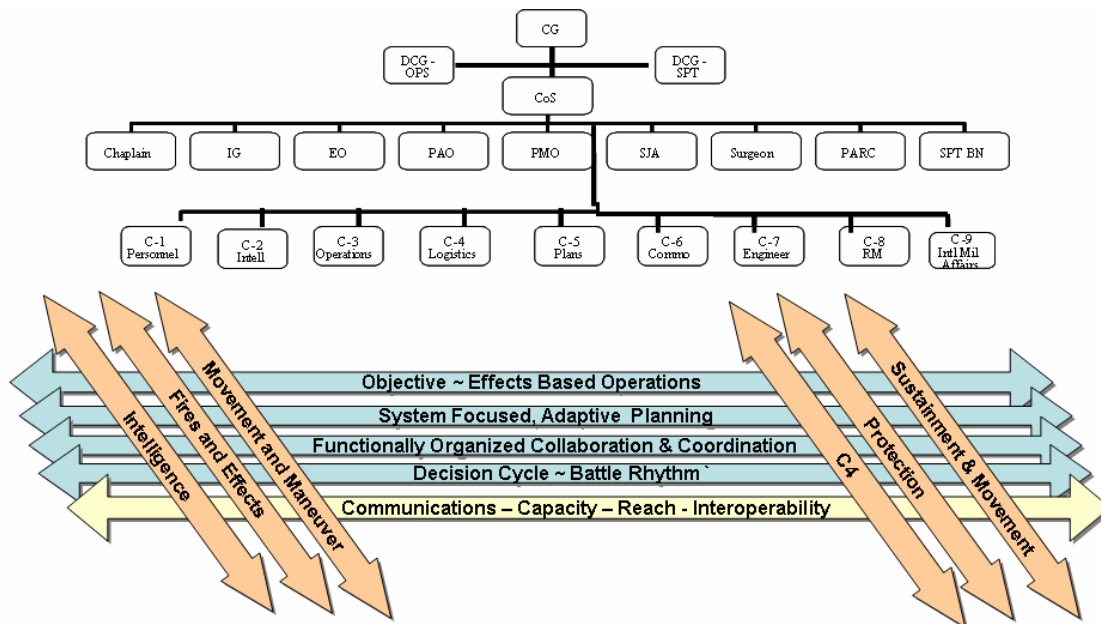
CG

DCG - OPS

DCG - SPT

CoS

Chaplain

IG

EO

PAO

PMO

SJA

Surgeon

PARC

SPT BN

C-1 Personnel

C-2 Intell

C-3 Operations

C-4 Logistics

C-5 Plans

C-6 Commo

C-7 Engineer

C-8 RM

C-9 Intl Mil Affairs

Intelligence

Fires and Effects

Movement and Maneuver

Objective ~ Effects Based Operations

System Focused, Adaptive Planning

Functionally Organized Collaboration & Coordination

Decision Cycle ~ Battle Rhythm `

Communications – Capacity – Reach - Interoperability

C4

Protection

Sustainment & Movement